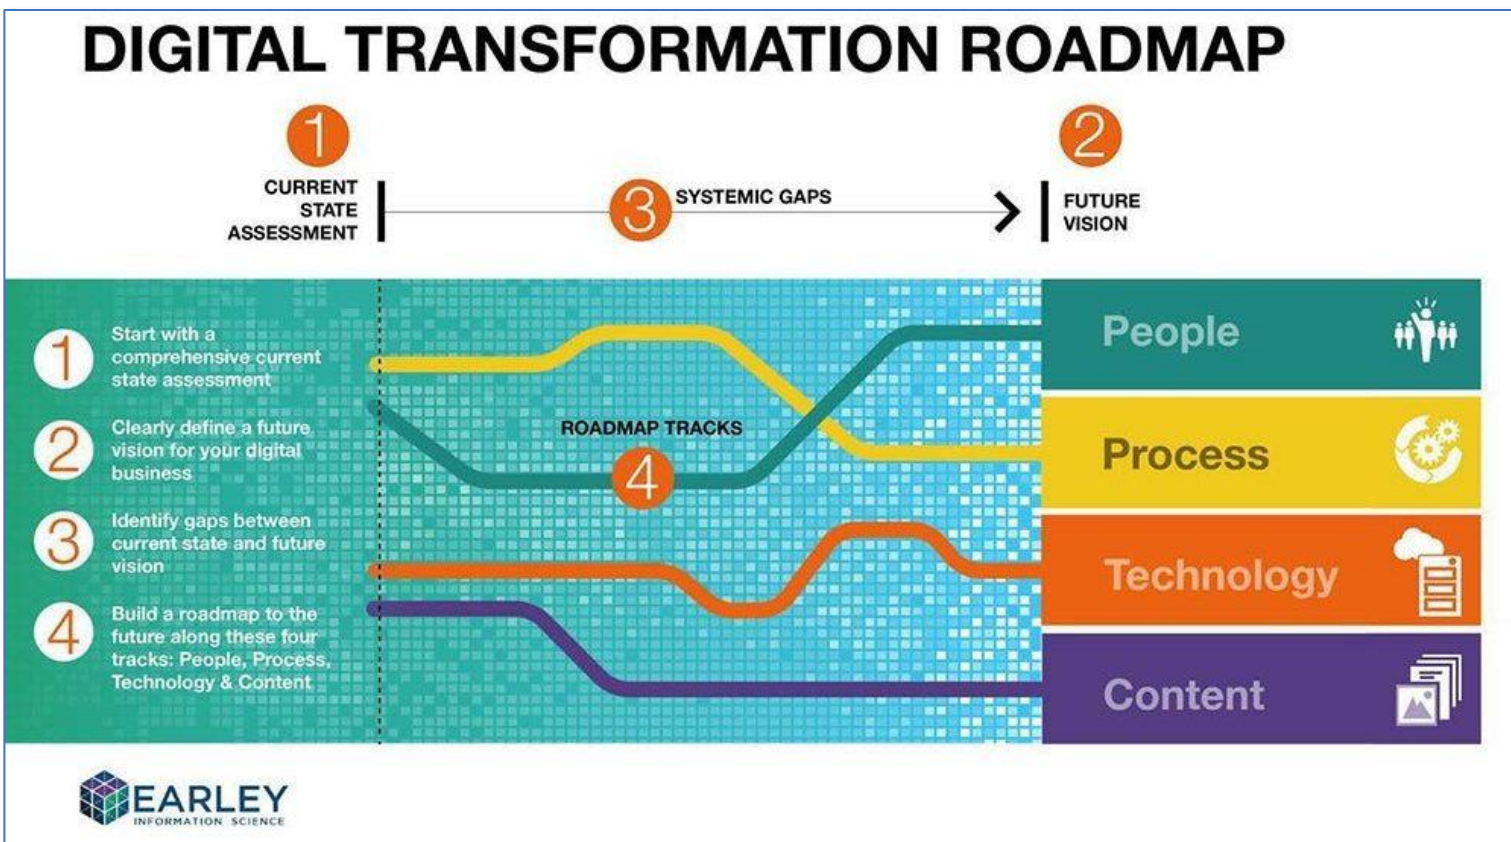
DIGITAL TRANSFORMATION ROADMAP

1 CURRENT STATE ASSESSMENT

3 SYSTEMIC GAPS

2 FUTURE VISION

1 Start with a comprehensive current state assessment

2 Clearly define a future vision for your digital business

3 Identify gaps between current state and future vision

4 Build a roadmap to the future along these four tracks: People, Process, Technology & Content

ROADMAP TRACKS 4

People

Process

Technology

Content

EARLEY INFORMATION SCIENCE